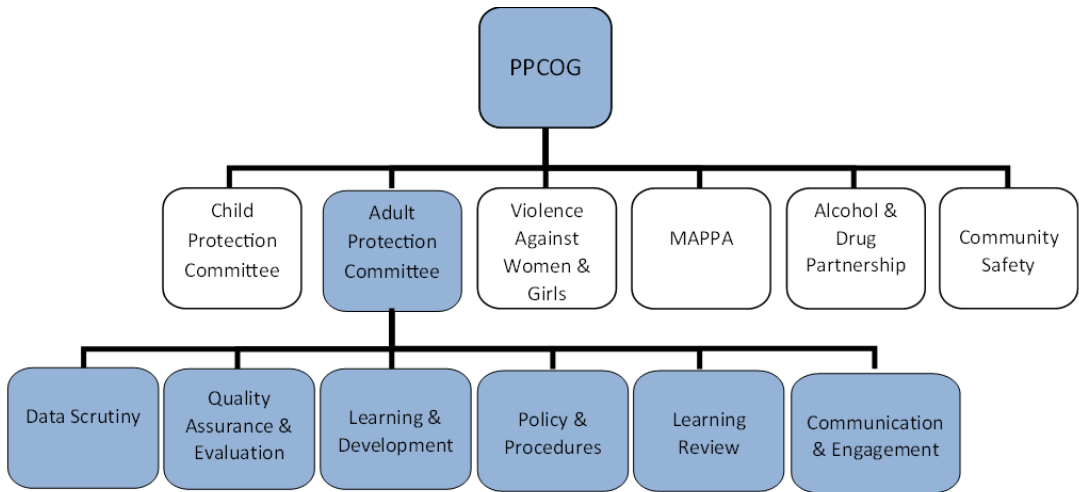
PPCOG

Child Protection Committee

Adult Protection Committee

Violence Against Women & Girls

MAPPA

Alcohol & Drug Partnership

Community Safety

Data Scrutiny

Quality Assurance & Evaluation

Learning & Development

Policy & Procedures

Learning Review

Communication & Engagement